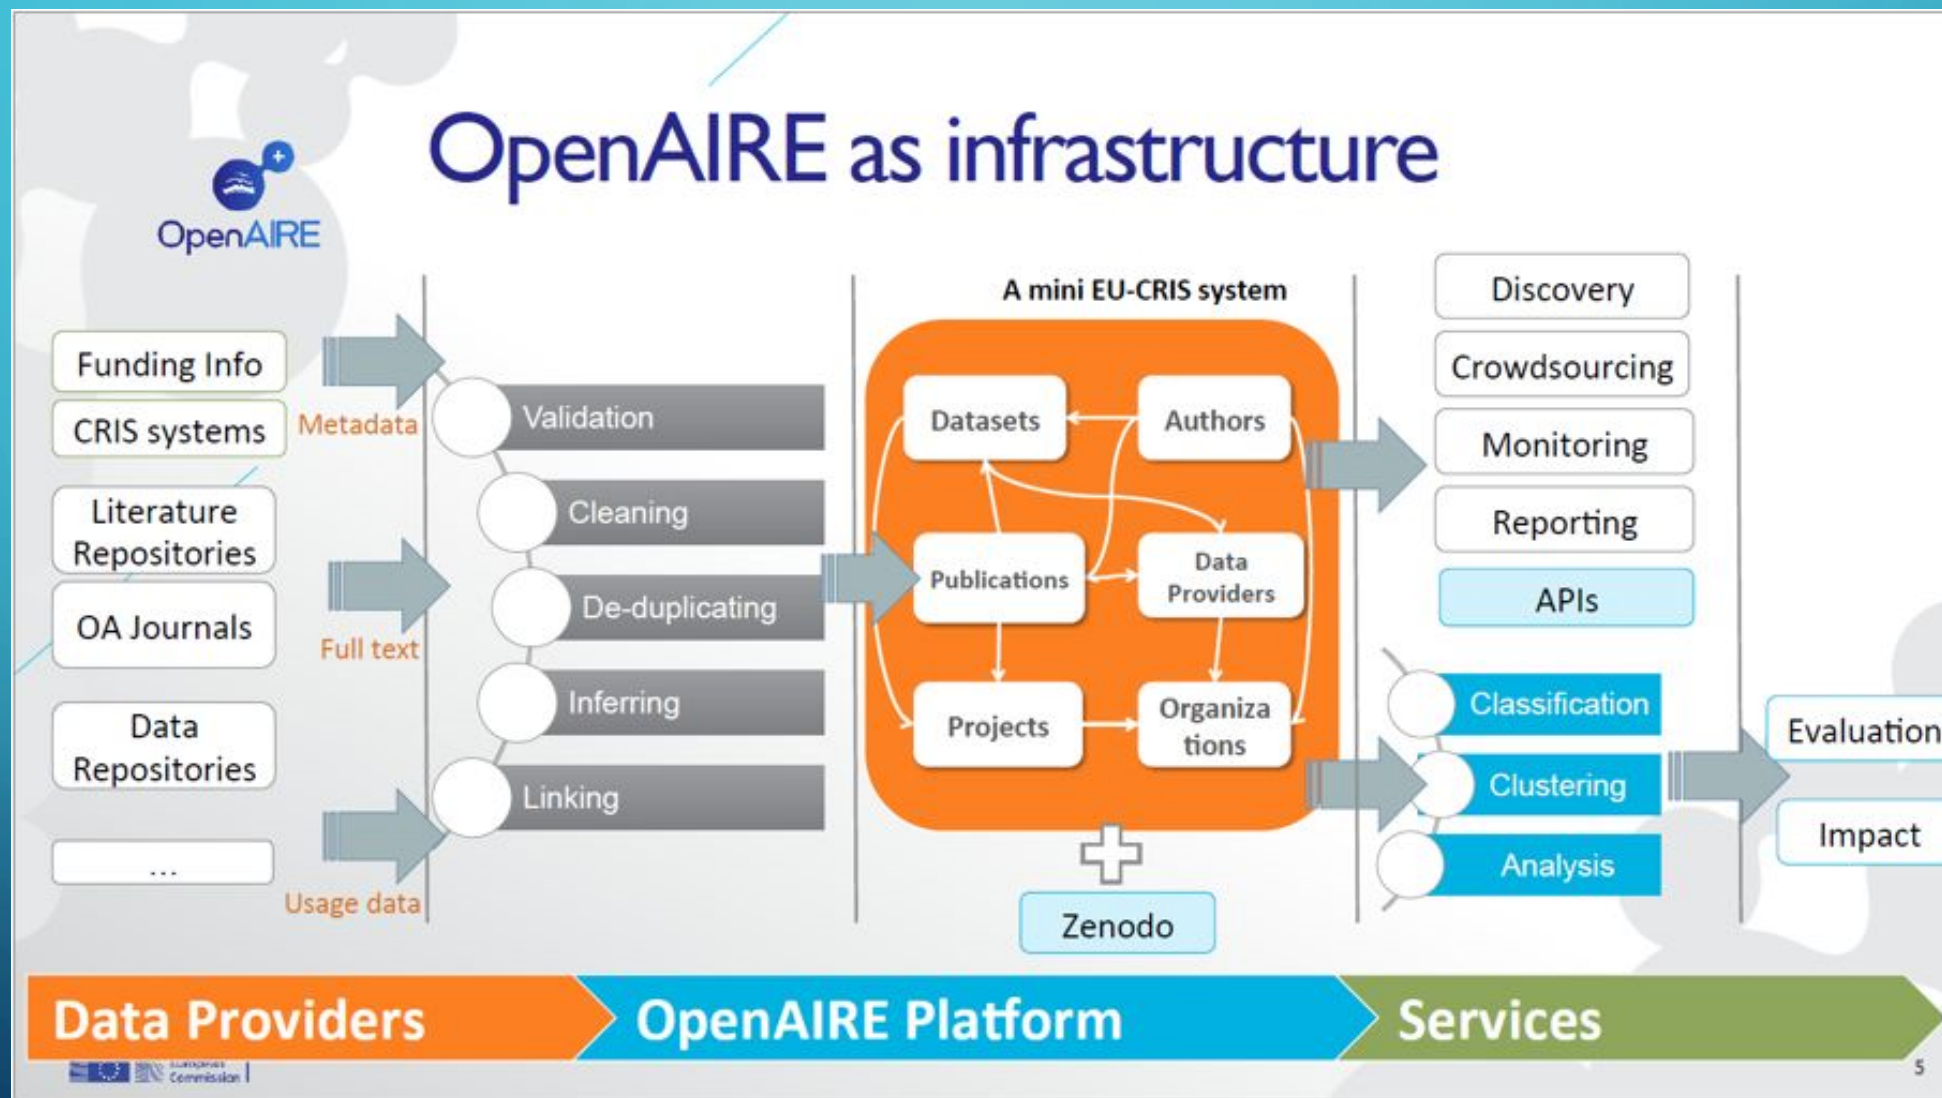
OpenAIRE

OpenAIRE as infrastructure

Funding Info

CRIS systems

Literature Repositories

OA Journals

Data Repositories

...

Metadata

Full text

Usage data

Validation

Cleaning

De-duplicating

Inferring

Linking

A mini EU-CRIS system

Datasets

Authors

Publications

Data Providers

Projects

Organizations

Zenodo

Discovery

Crowdsourcing

Monitoring

Reporting

APIs

Classification

Clustering

Analysis

Evaluation

Impact

Data Providers

OpenAIRE Platform

Services

European Commission

5